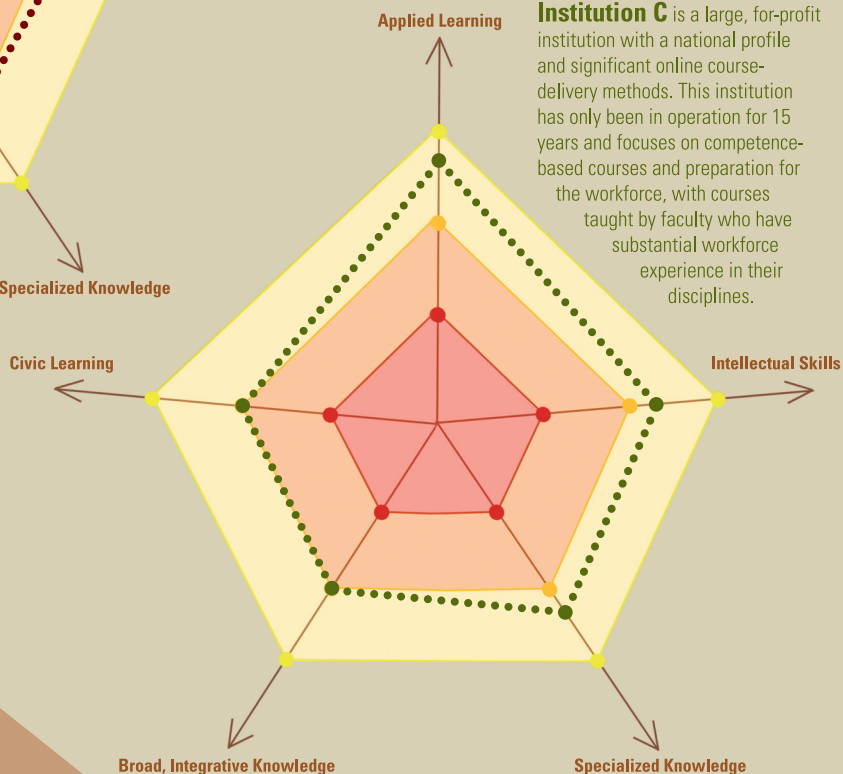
Specialized Knowledge

Applied Learning

Institution C is a large, for-profit institution with a national profile and significant online course-delivery methods. This institution has only been in operation for 15 years and focuses on competence-based courses and preparation for the workforce, with courses taught by faculty who have substantial workforce experience in their disciplines.

Civic Learning

Intellectual Skills

Broad, Integrative Knowledge

Specialized Knowledge